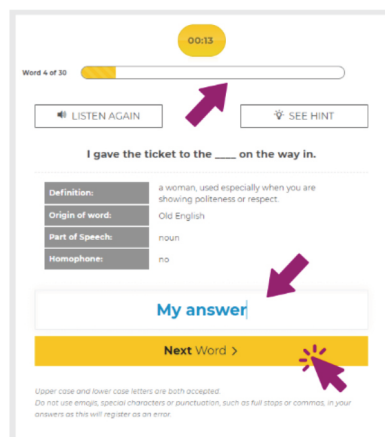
00:13

Word 4 of 30

LISTEN AGAIN

SEE HINT

I gave the ticket to the ____ on the way in.

| Definition: | a woman, used especially when you are showing politeness or respect. |
|---|---|
| Origin of word: | Old English |
| Part of Speech: | noun |
| Homophone: | no |

My answer

Next Word >

Upper case and lower case letters are both accepted.
Do not use emojis, special characters or punctuation, such as full stops or commas, in your answers as this will register as an error.